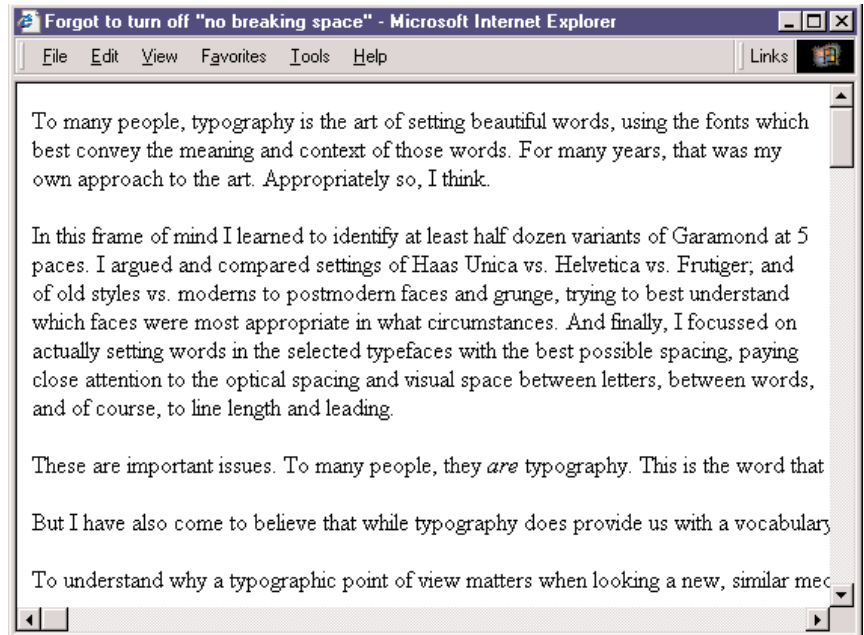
Forgot to turn off "no breaking space" - Microsoft Internet Explorer

File Edit View Favorites Tools Help

Links

To many people, typography is the art of setting beautiful words, using the fonts which best convey the meaning and context of those words. For many years, that was my own approach to the art. Appropriately so, I think.

In this frame of mind I learned to identify at least half dozen variants of Garamond at 5 paces. I argued and compared settings of Haas Unica vs. Helvetica vs. Frutiger; and of old styles vs. moderns to postmodern faces and grunge, trying to best understand which faces were most appropriate in what circumstances. And finally, I focussed on actually setting words in the selected typefaces with the best possible spacing, paying close attention to the optical spacing and visual space between letters, between words, and of course, to line length and leading.

These are important issues. To many people, they *are* typography. This is the word that

But I have also come to believe that while typography does provide us with a vocabulary

To understand why a typographic point of view matters when looking a new, similar mec